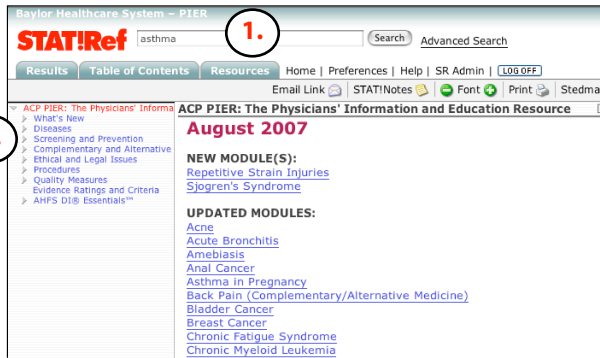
Baylor Healthcare System – PIER

STAT!Ref asthma 1. Search Advanced Search

Results | Table of Contents | Resources | Home | Preferences | Help | SR Admin | LOG OFF

Email Link | STAT!Notes | Font | Print | Stedma

ACP PIER: The Physicians' Informa
What's New
Diseases
Screening and Prevention
Complementary and Alternative
Ethical and Legal Issues
Procedures
Quality Measures
Evidence Ratings and Criteria
AHFS DI® Essentials™

ACP PIER: The Physicians' Information and Education Resource

August 2007

NEW MODULE(S):
Repetitive Strain Injuries
Sjogren's Syndrome

UPDATED MODULES:
Acne
Acute Bronchitis
Amebiasis
Anal Cancer
Asthma in Pregnancy
Back Pain (Complementary/Alternative Medicine)
Bladder Cancer
Breast Cancer
Chronic Fatigue Syndrome
Chronic Myeloid Leukemia